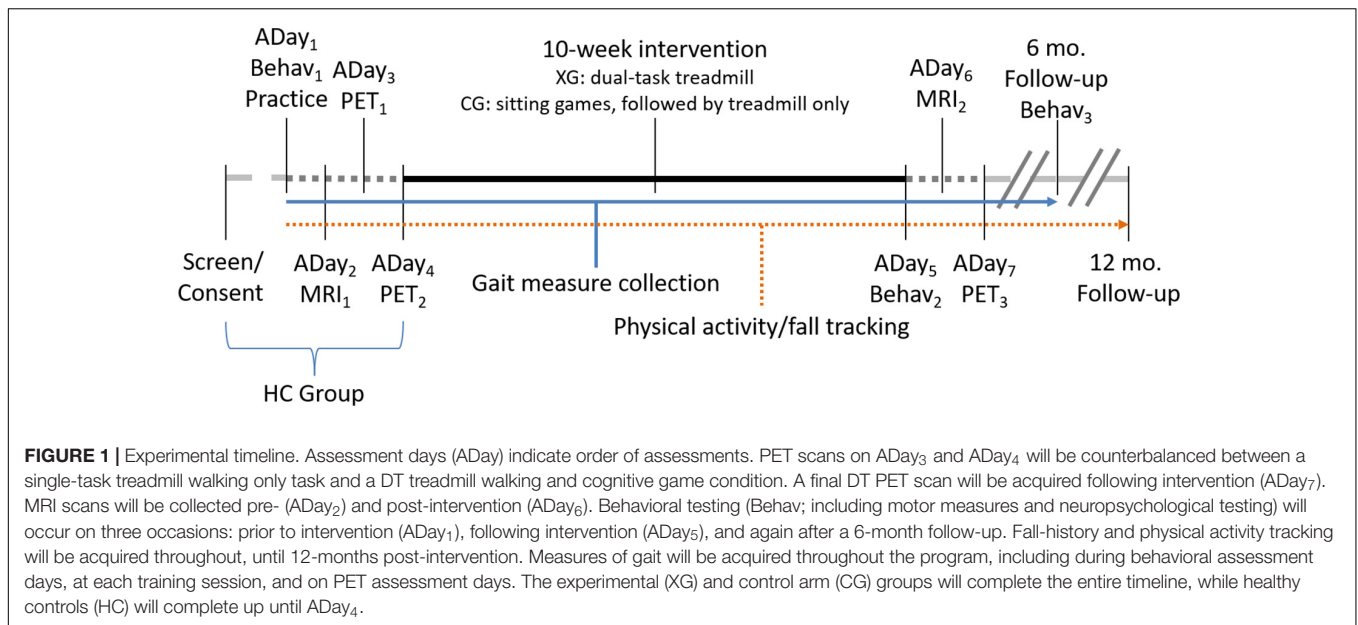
ADay$_1$
Behav$_1$
Practice

ADay$_3$
PET$_1$

10-week intervention
XG: dual-task treadmill
CG: sitting games, followed by treadmill only

ADay$_6$
MRI$_2$

6 mo.
Follow-up
Behav$_3$

Screen/
Consent

ADay$_2$
MRI$_1$

ADay$_4$
PET$_2$

Gait measure collection

ADay$_5$
Behav$_2$

ADay$_7$
PET$_3$

12 mo.
Follow-up

Physical activity/fall tracking

HC Group

**FIGURE 1 |** Experimental timeline. Assessment days (ADay) indicate order of assessments. PET scans on ADay$_3$ and ADay$_4$ will be counterbalanced between a single-task treadmill walking only task and a DT treadmill walking and cognitive game condition. A final DT PET scan will be acquired following intervention (ADay$_7$). MRI scans will be collected pre- (ADay$_2$) and post-intervention (ADay$_6$). Behavioral testing (Behav; including motor measures and neuropsychological testing) will occur on three occasions: prior to intervention (ADay$_1$), following intervention (ADay$_5$), and again after a 6-month follow-up. Fall-history and physical activity tracking will be acquired throughout, until 12-months post-intervention. Measures of gait will be acquired throughout the program, including during behavioral assessment days, at each training session, and on PET assessment days. The experimental (XG) and control arm (CG) groups will complete the entire timeline, while healthy controls (HC) will complete up until ADay$_4$.